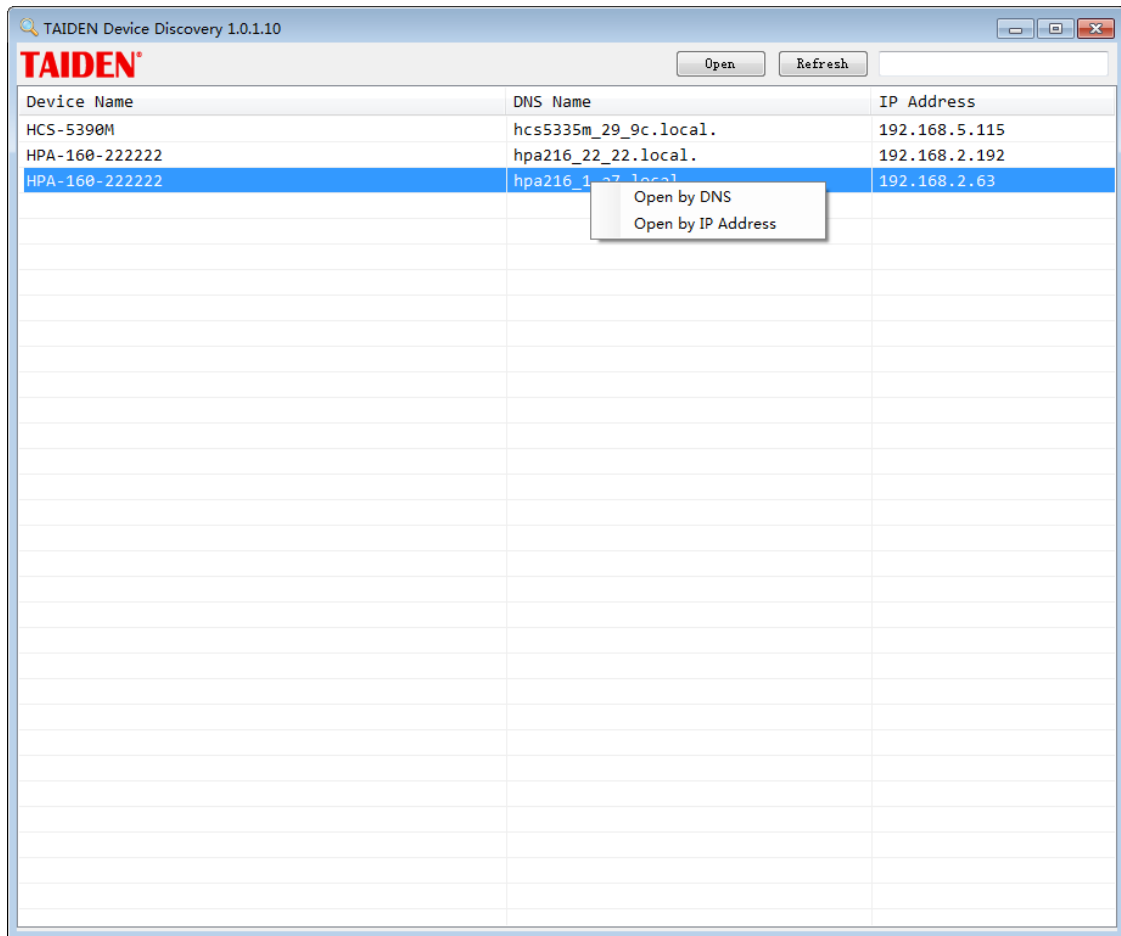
TAIDEN Device Discovery 1.0.1.10

TAIDEN®

Open Refresh

| Device Name | DNS Name | IP Address |
|---|---|---|
| HCS-5390M | hcs5335m_29_9c.local. | 192.168.5.115 |
| HPA-160-222222 | hpa216_22_22.local. | 192.168.2.192 |
| HPA-160-222222 | hpa216_1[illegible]local. | 192.168.2.63 |

Open by DNS
Open by IP Address